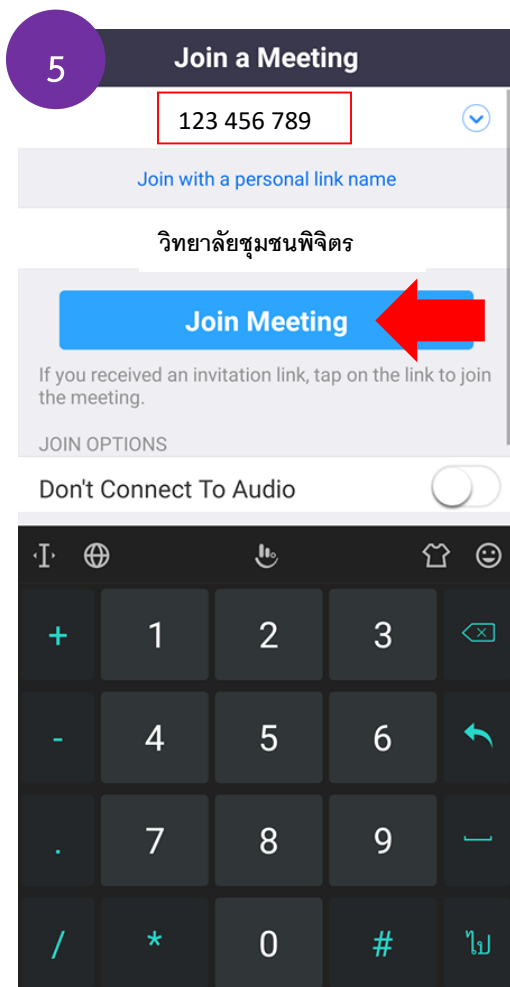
5

Join a Meeting

123 456 789

Join with a personal link name

วิทยาลัยชุมชนพิจิตร

Join Meeting

If you received an invitation link, tap on the link to join the meeting.

JOIN OPTIONS

Don't Connect To Audio

+ 1 2 3
- 4 5 6
. 7 8 9
/ * 0 # ไป